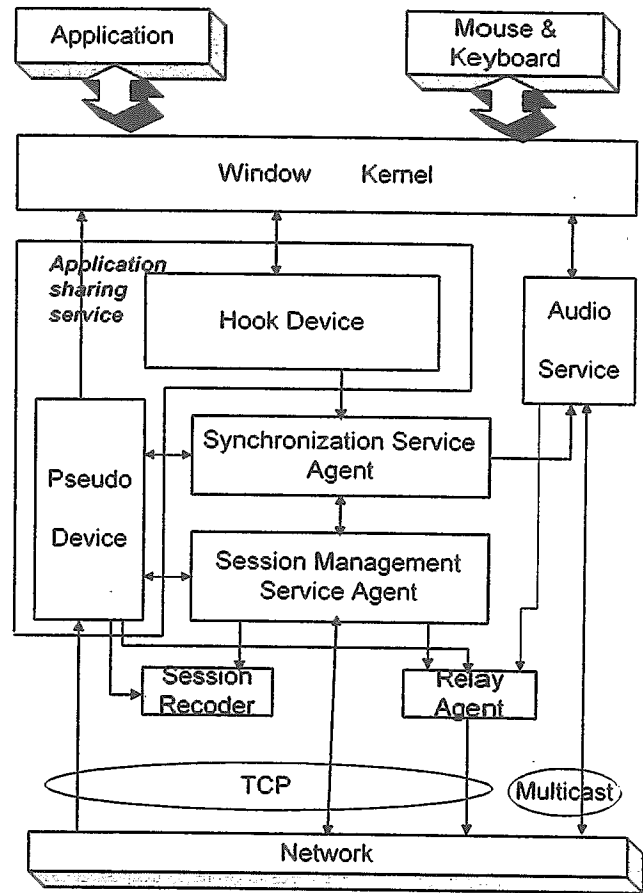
Application

Mouse & Keyboard

Window Kernel

Application sharing service

Hook Device

Audio Service

Pseudo Device

Synchronization Service Agent

Session Management Service Agent

Session Recoder

Relay Agent

TCP

Multicast

Network